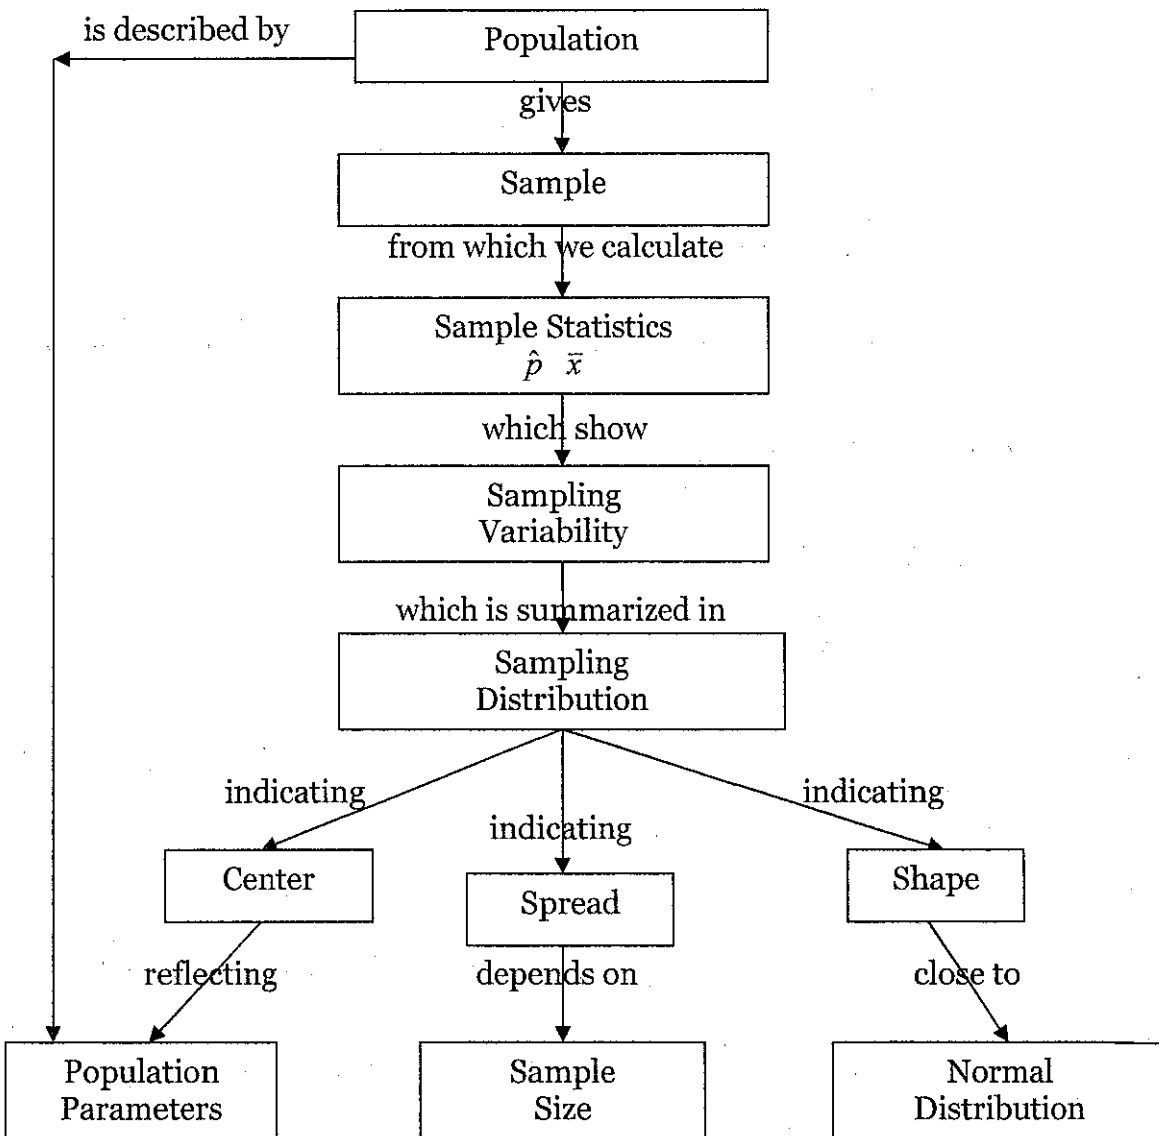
is described by

Population

gives

Sample

from which we calculate

Sample Statistics
$\hat{p}$ $\bar{x}$

which show

Sampling Variability

which is summarized in

Sampling Distribution

indicating

indicating

indicating

Center

Spread

Shape

reflecting

depends on

close to

Population Parameters

Sample Size

Normal Distribution